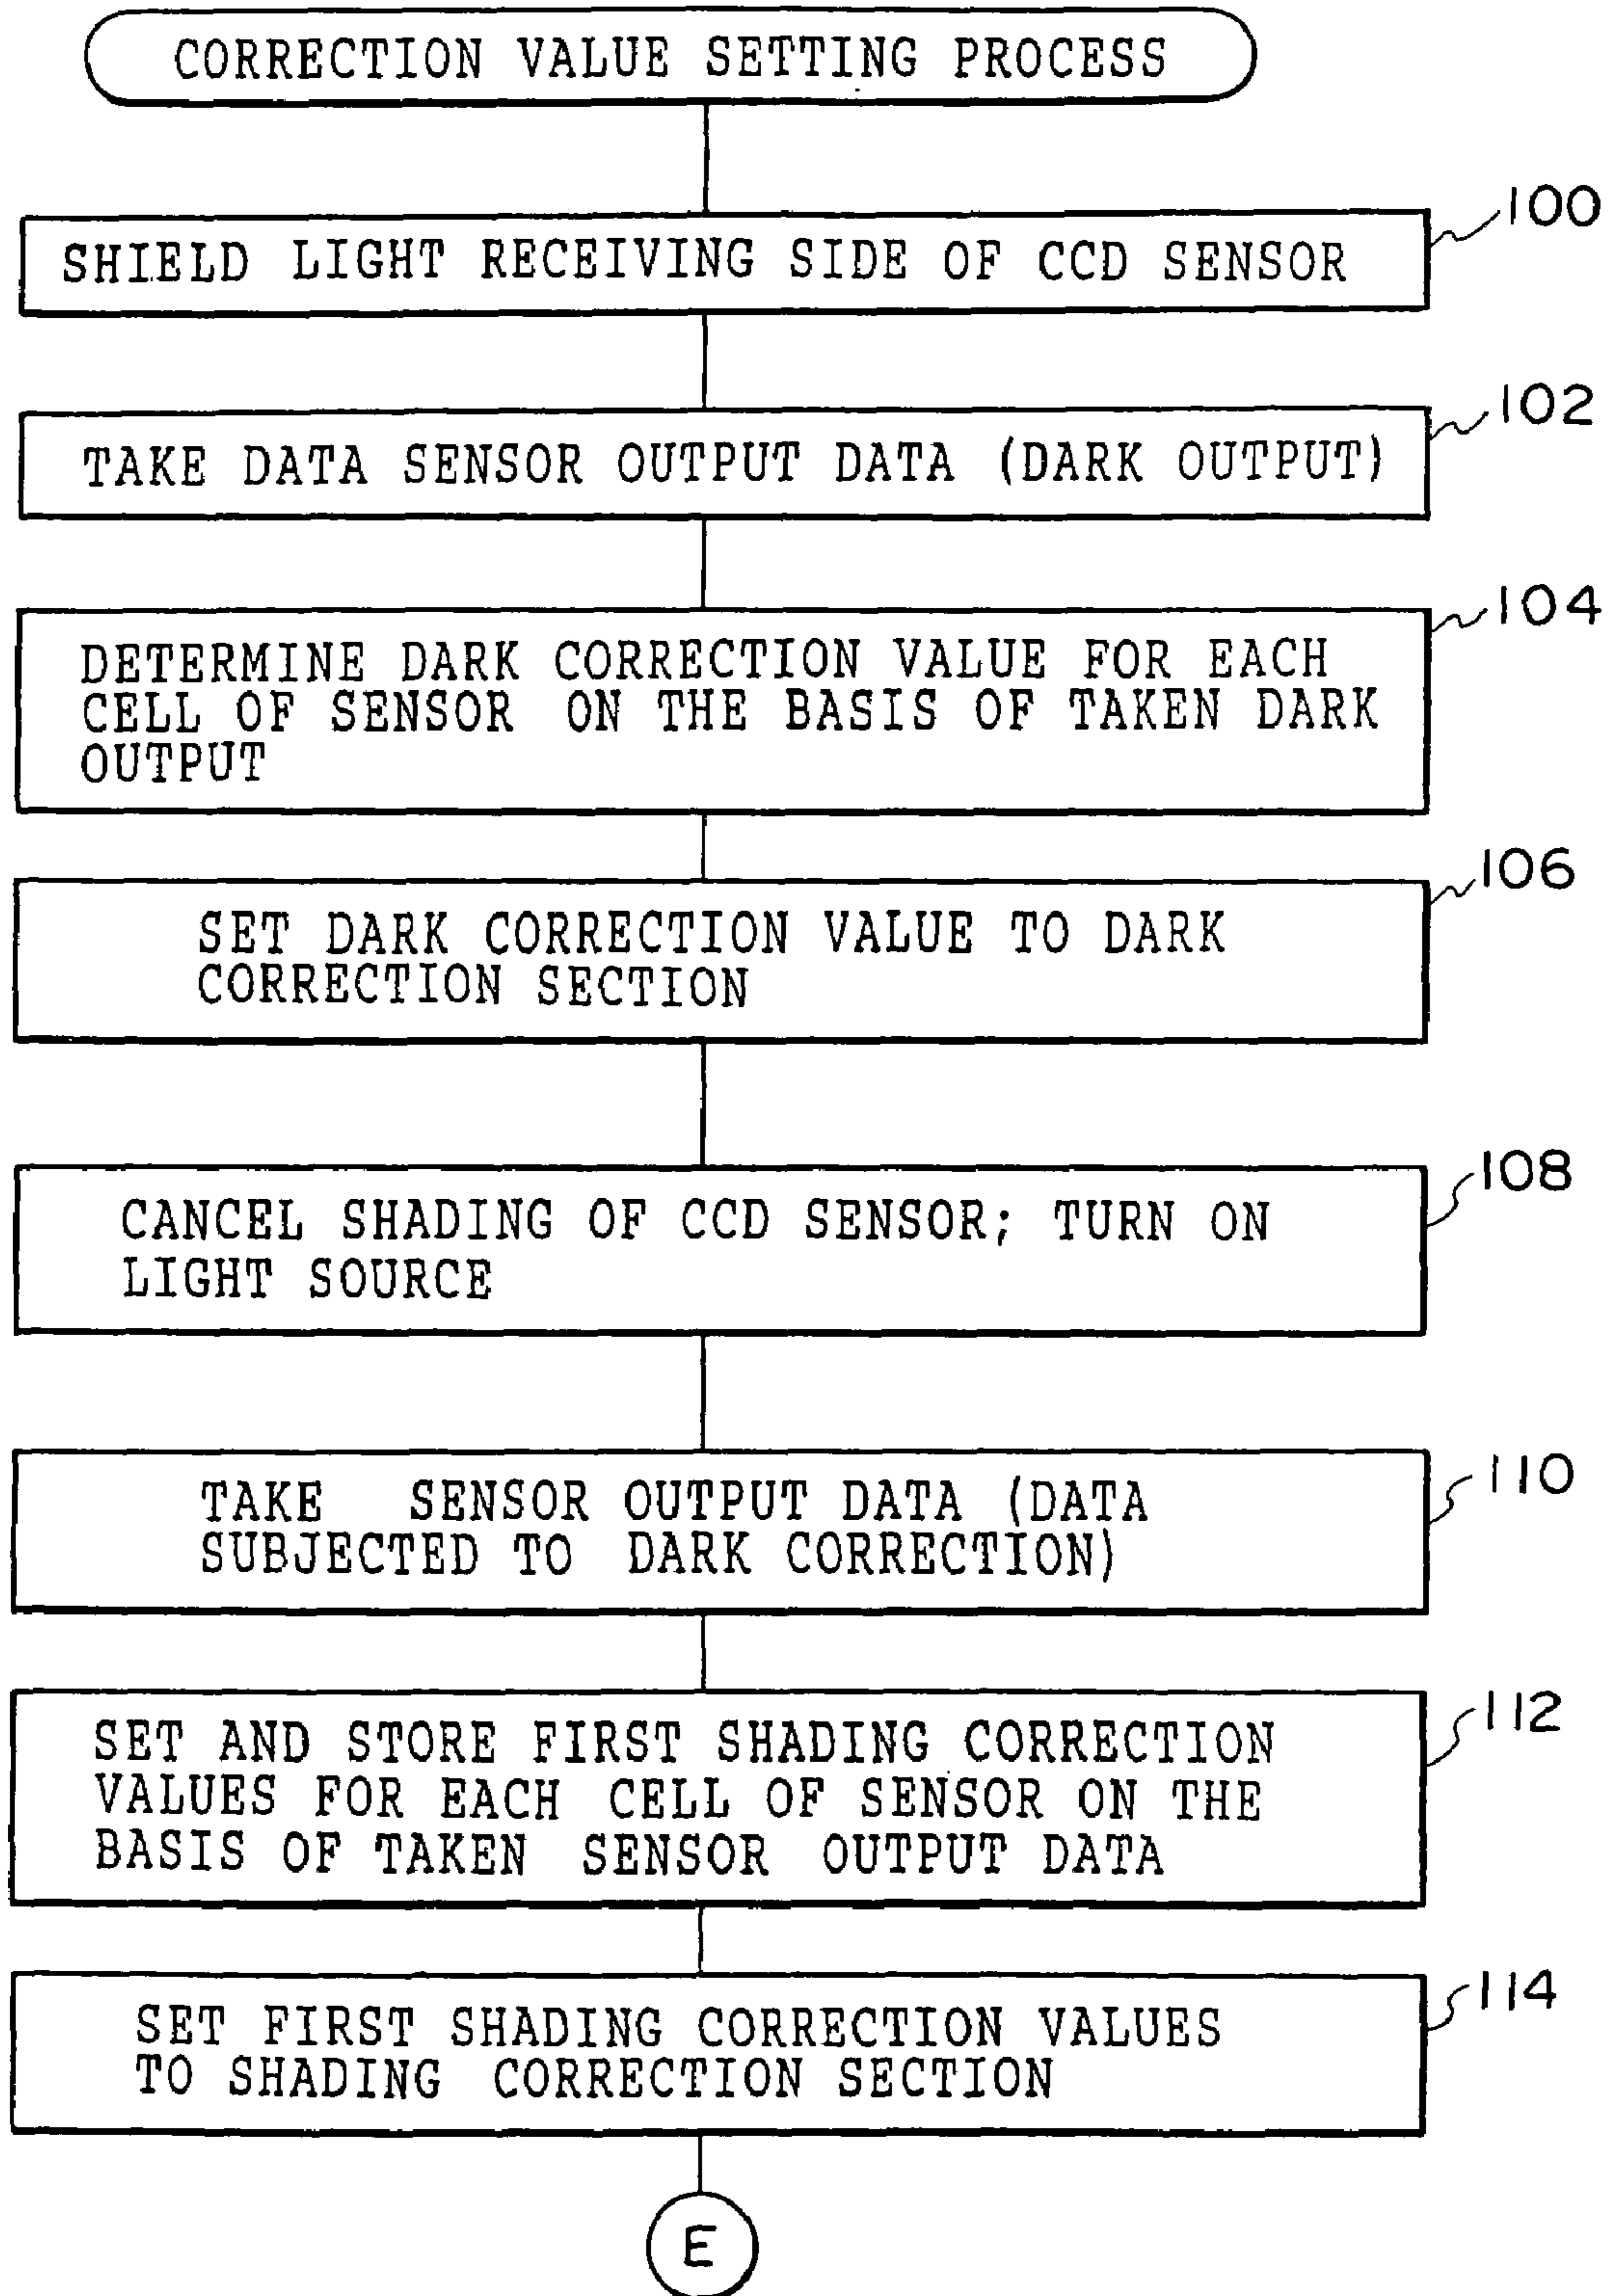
CORRECTION VALUE SETTING PROCESS

100

SHIELD LIGHT RECEIVING SIDE OF CCD SENSOR

102

TAKE DATA SENSOR OUTPUT DATA (DARK OUTPUT)

104

DETERMINE DARK CORRECTION VALUE FOR EACH CELL OF SENSOR ON THE BASIS OF TAKEN DARK OUTPUT

106

SET DARK CORRECTION VALUE TO DARK CORRECTION SECTION

108

CANCEL SHADING OF CCD SENSOR; TURN ON LIGHT SOURCE

110

TAKE SENSOR OUTPUT DATA (DATA SUBJECTED TO DARK CORRECTION)

112

SET AND STORE FIRST SHADING CORRECTION VALUES FOR EACH CELL OF SENSOR ON THE BASIS OF TAKEN SENSOR OUTPUT DATA

114

SET FIRST SHADING CORRECTION VALUES TO SHADING CORRECTION SECTION

E